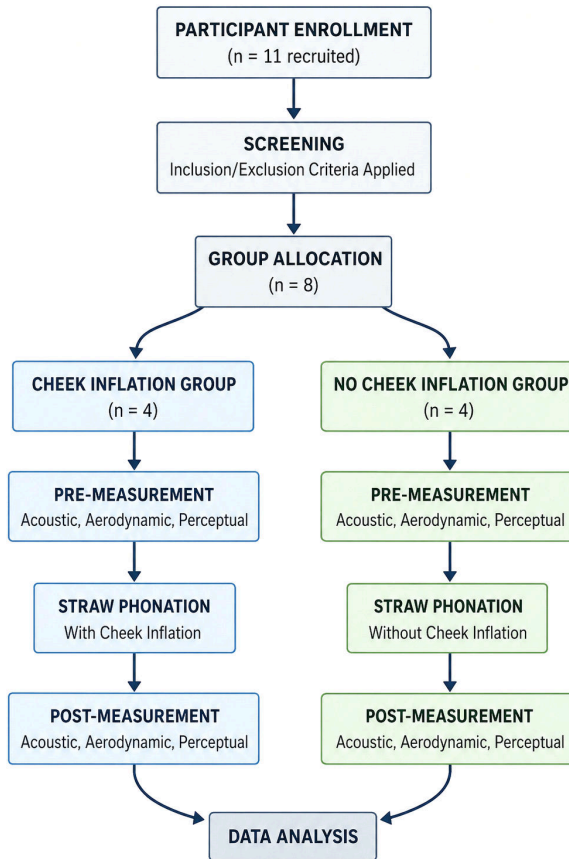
PARTICIPANT ENROLLMENT
(n = 11 recruited)

SCREENING
Inclusion/Exclusion Criteria Applied

GROUP ALLOCATION
(n = 8)

CHEEK INFLATION GROUP
(n = 4)

PRE-MEASUREMENT
Acoustic, Aerodynamic, Perceptual

STRAW PHONATION
With Cheek Inflation

POST-MEASUREMENT
Acoustic, Aerodynamic, Perceptual

NO CHEEK INFLATION GROUP
(n = 4)

PRE-MEASUREMENT
Acoustic, Aerodynamic, Perceptual

STRAW PHONATION
Without Cheek Inflation

POST-MEASUREMENT
Acoustic, Aerodynamic, Perceptual

DATA ANALYSIS